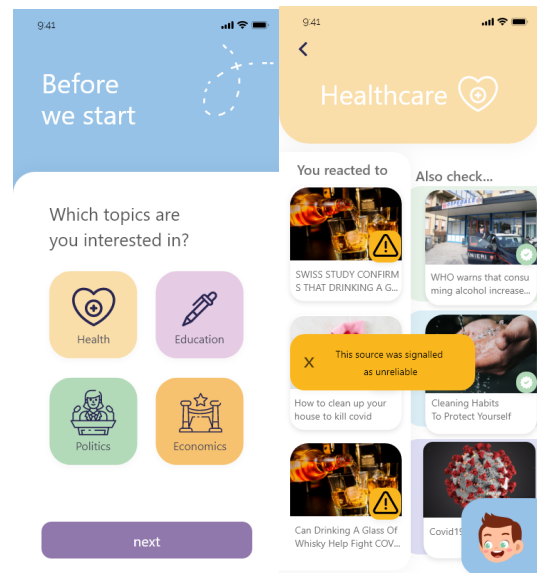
9:41

Before we start

Which topics are you interested in?

Health

Education

Politics

Economics

next

9:41

<

Healthcare

You reacted to

SWISS STUDY CONFIRMS THAT DRINKING A G...

How to clean up your house to kill covid

Can Drinking A Glass Of Whisky Help Fight COV...

Also check...

WHO warns that consuming alcohol increase...

Cleaning Habits To Protect Yourself

Covid19

X This source was signalled as unreliable